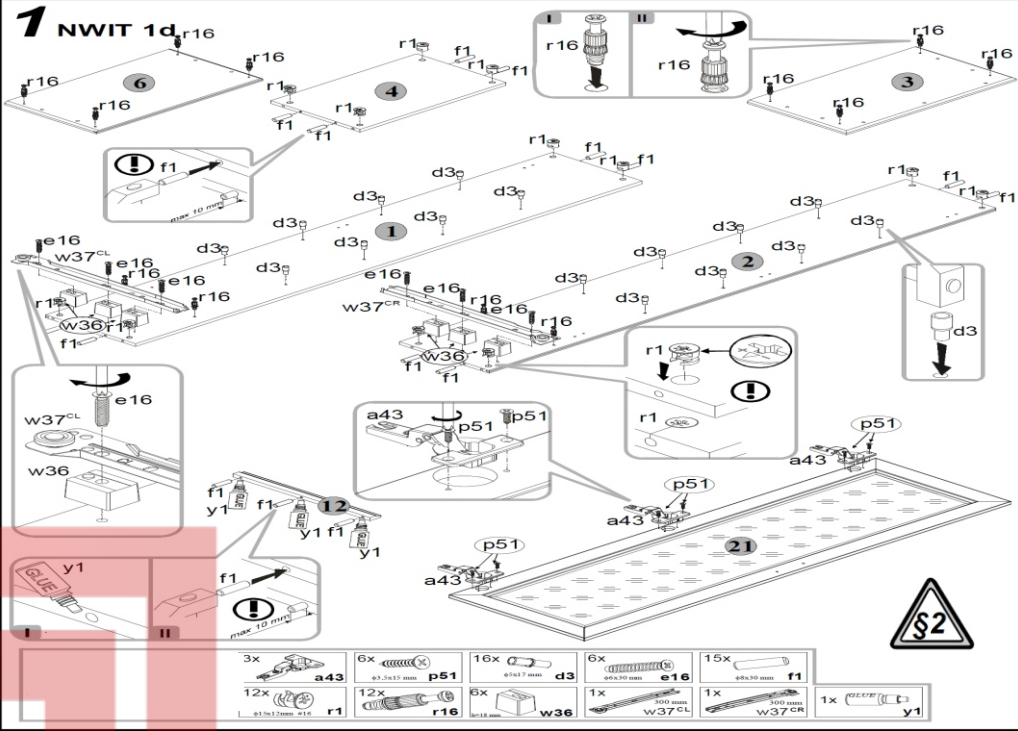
1 NWIT 1d

r16 r16 r16 r16 6
r1 f1 f1 r1 f1 r1 4 f1 f1
I II r16 r16
r16 r16 r16 r16 3

f1 max 10 mm

r1 f1 r1 f1 d3 d3 d3 d3 d3 d3 d3 d3 1
r1 f1 r1 f1 d3 d3 d3 d3 d3 d3 d3 2

e16 w37$^{CL}$ e16 r16 e16 r16 r1 w36 r1 f1
e16 e16 r16 w37$^{CR}$ e16 r16 w36 f1 f1

d3

w37$^{CL}$ e16 w36

r1 r1

a43 p51 p51

p51 a43
p51 a43
p51 a43
21

f1 y1 f1 12 y1 y1 GLUE

GLUE y1 f1 max 10 mm
I II

§2

| 3x a43 | 6x p51 ϕ3.5x15 mm | 16x d3 ϕ5x17 mm | 6x e16 ϕ6x30 mm | 15x f1 ϕ8x30 mm |
|---|---|---|---|---|
| 12x r1 ϕ15x12mm #16 | 12x r16 | 6x w36 h=18 mm | 1x 300 mm w37$^{CL}$ | 1x 300 mm w37$^{CR}$ | 1x GLUE y1 |